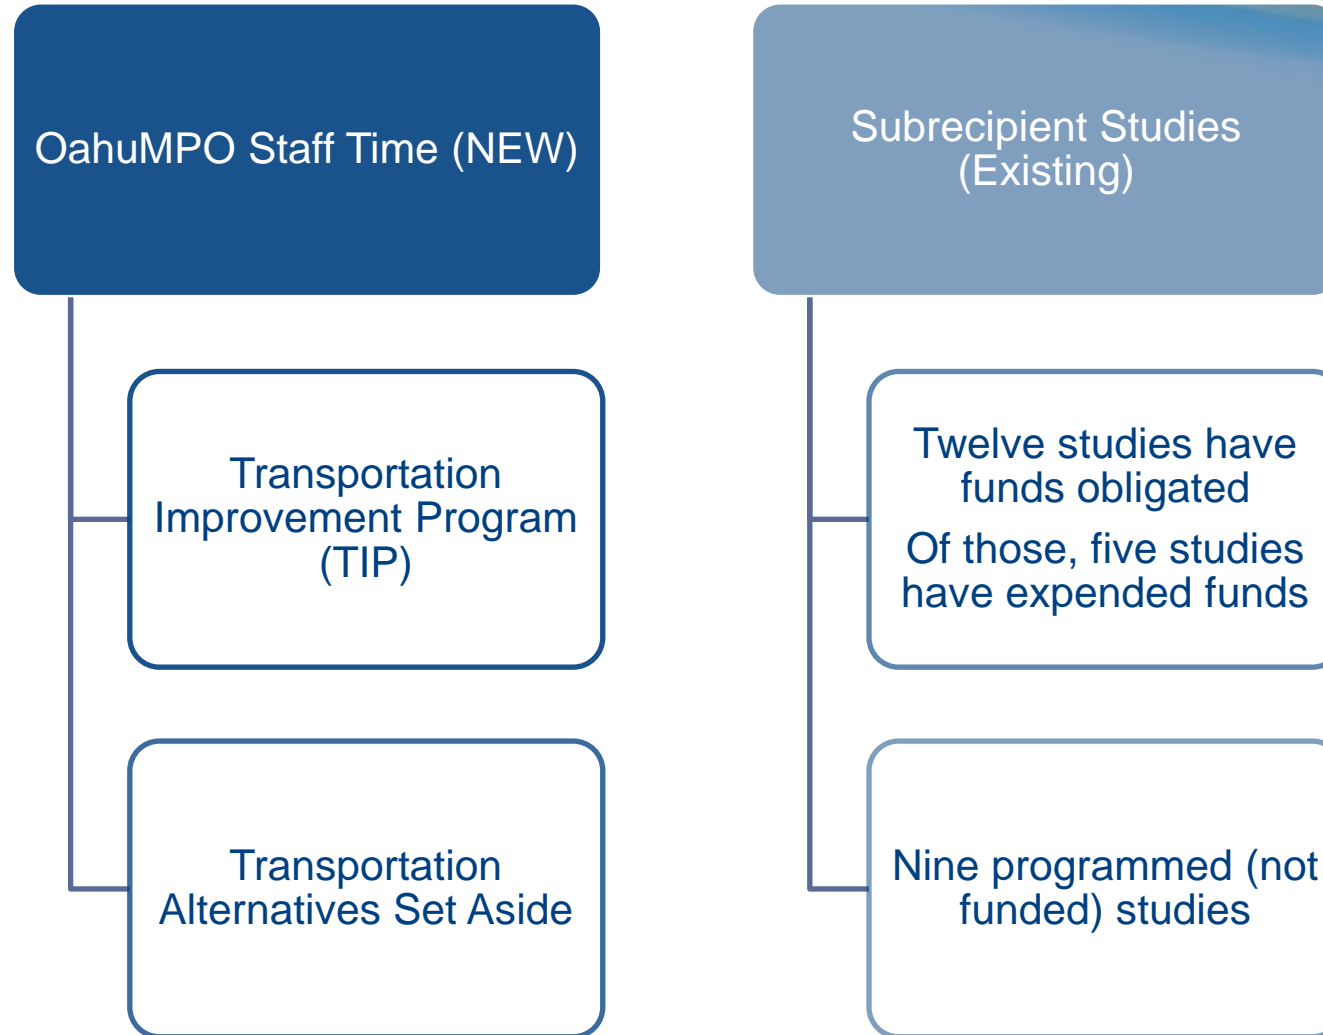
OahuMPO Staff Time (NEW)

Transportation Improvement Program (TIP)

Transportation Alternatives Set Aside

Subrecipient Studies (Existing)

Twelve studies have funds obligated

Of those, five studies have expended funds

Nine programmed (not funded) studies